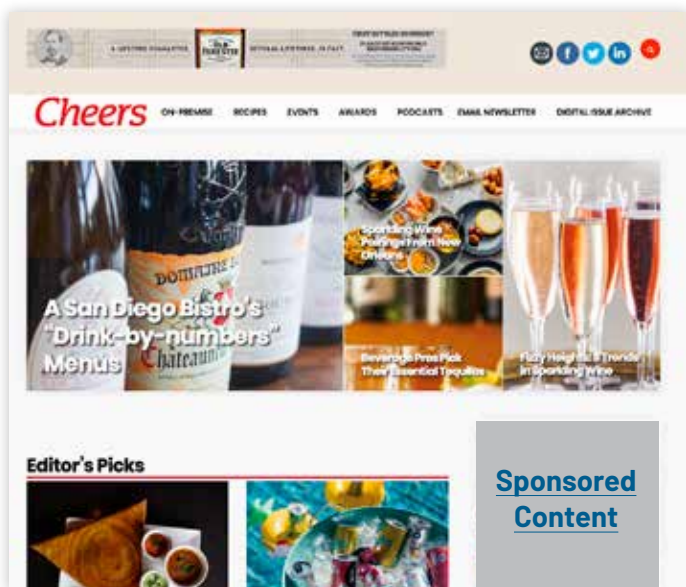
A LEGEND COMPLETED OLD FORESTER ENTIRELY LEGENDARY, IN FACT. FIRST BOTTLED BOURBON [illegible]

Cheers ON-PREMISE RECIPES EVENTS AWARDS PODCASTS EMAIL NEWSLETTER DIGITAL ISSUE ARCHIVE

A San Diego Bistro's "Drink-by-numbers" Menus

Sparkling Wine Pairings From New Orleans

Beverage Pros Pick Their Essential Tequilas

Fizzy Heights: 8 Trends in Sparkling Wine

Editor's Picks

Sponsored Content